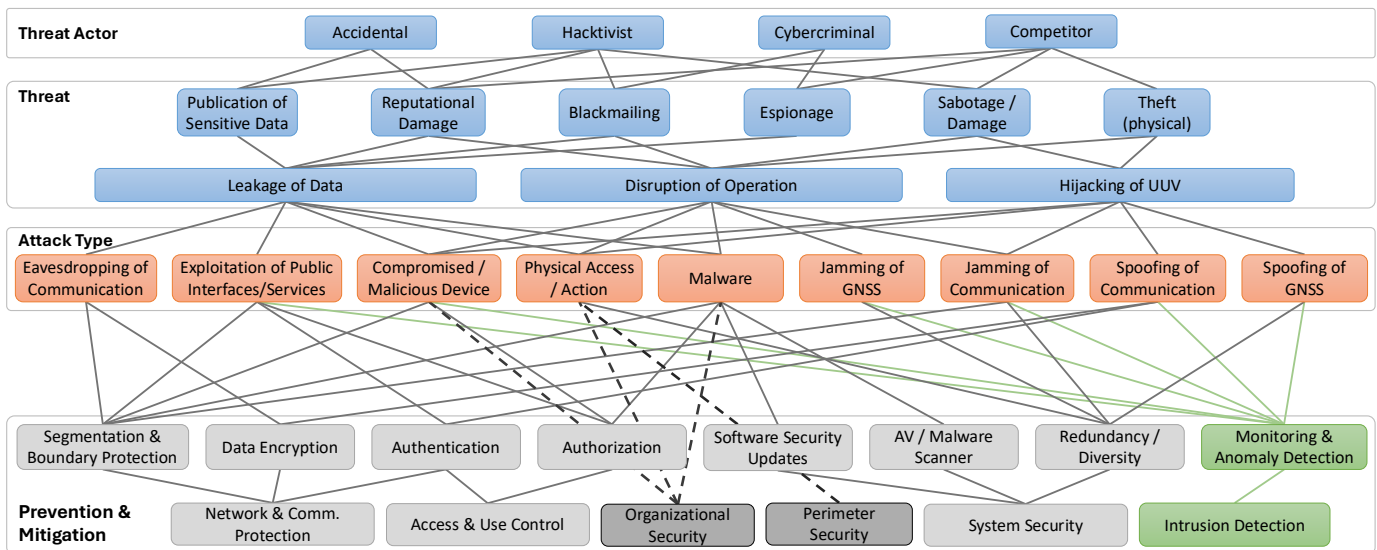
Threat Actor

Accidental

Hacktivist

Cybercriminal

Competitor

Threat

Publication of Sensitive Data

Reputational Damage

Blackmailing

Espionage

Sabotage / Damage

Theft (physical)

Leakage of Data

Disruption of Operation

Hijacking of UUV

Attack Type

Eavesdropping of Communication

Exploitation of Public Interfaces/Services

Compromised / Malicious Device

Physical Access / Action

Malware

Jamming of GNSS

Jamming of Communication

Spoofing of Communication

Spoofing of GNSS

Segmentation & Boundary Protection

Data Encryption

Authentication

Authorization

Software Security Updates

AV / Malware Scanner

Redundancy / Diversity

Monitoring & Anomaly Detection

Prevention & Mitigation

Network & Comm. Protection

Access & Use Control

Organizational Security

Perimeter Security

System Security

Intrusion Detection